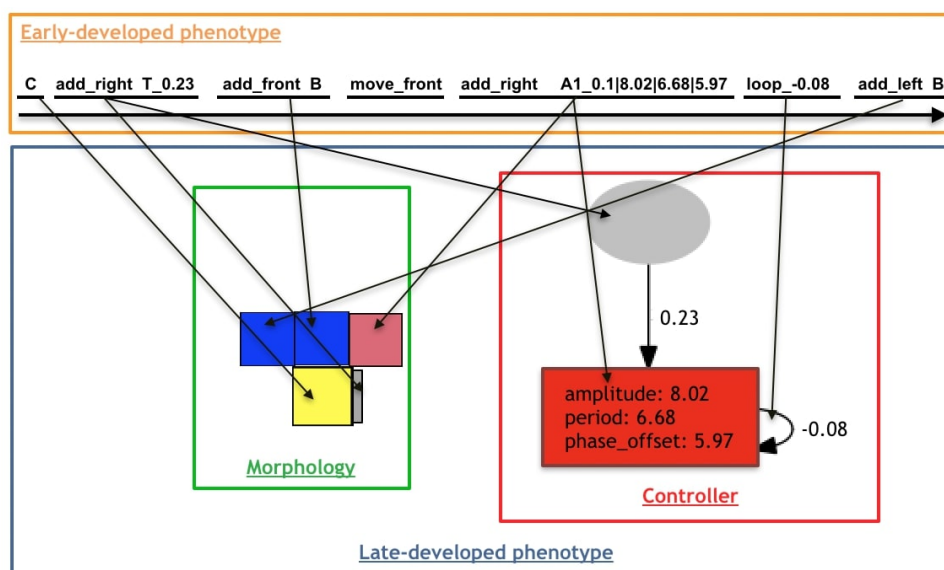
Early-developed phenotype

C add_right T_0.23 add_front B move_front add_right A1_0.1|8.02|6.68|5.97 loop_-0.08 add_left B

0.23

amplitude: 8.02
period: 6.68
phase_offset: 5.97

-0.08

Morphology

Controller

Late-developed phenotype